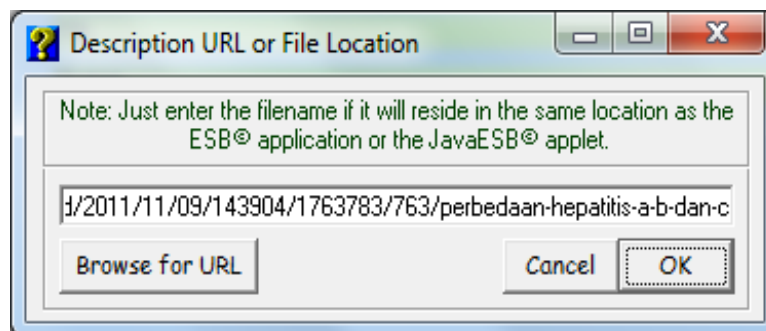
Description URL or File Location

Note: Just enter the filename if it will reside in the same location as the ESB® application or the JavaESB® applet.

d/2011/11/09/143904/1763783/763/perbedaan-hepatitis-a-b-dan-c

Browse for URL

Cancel

OK